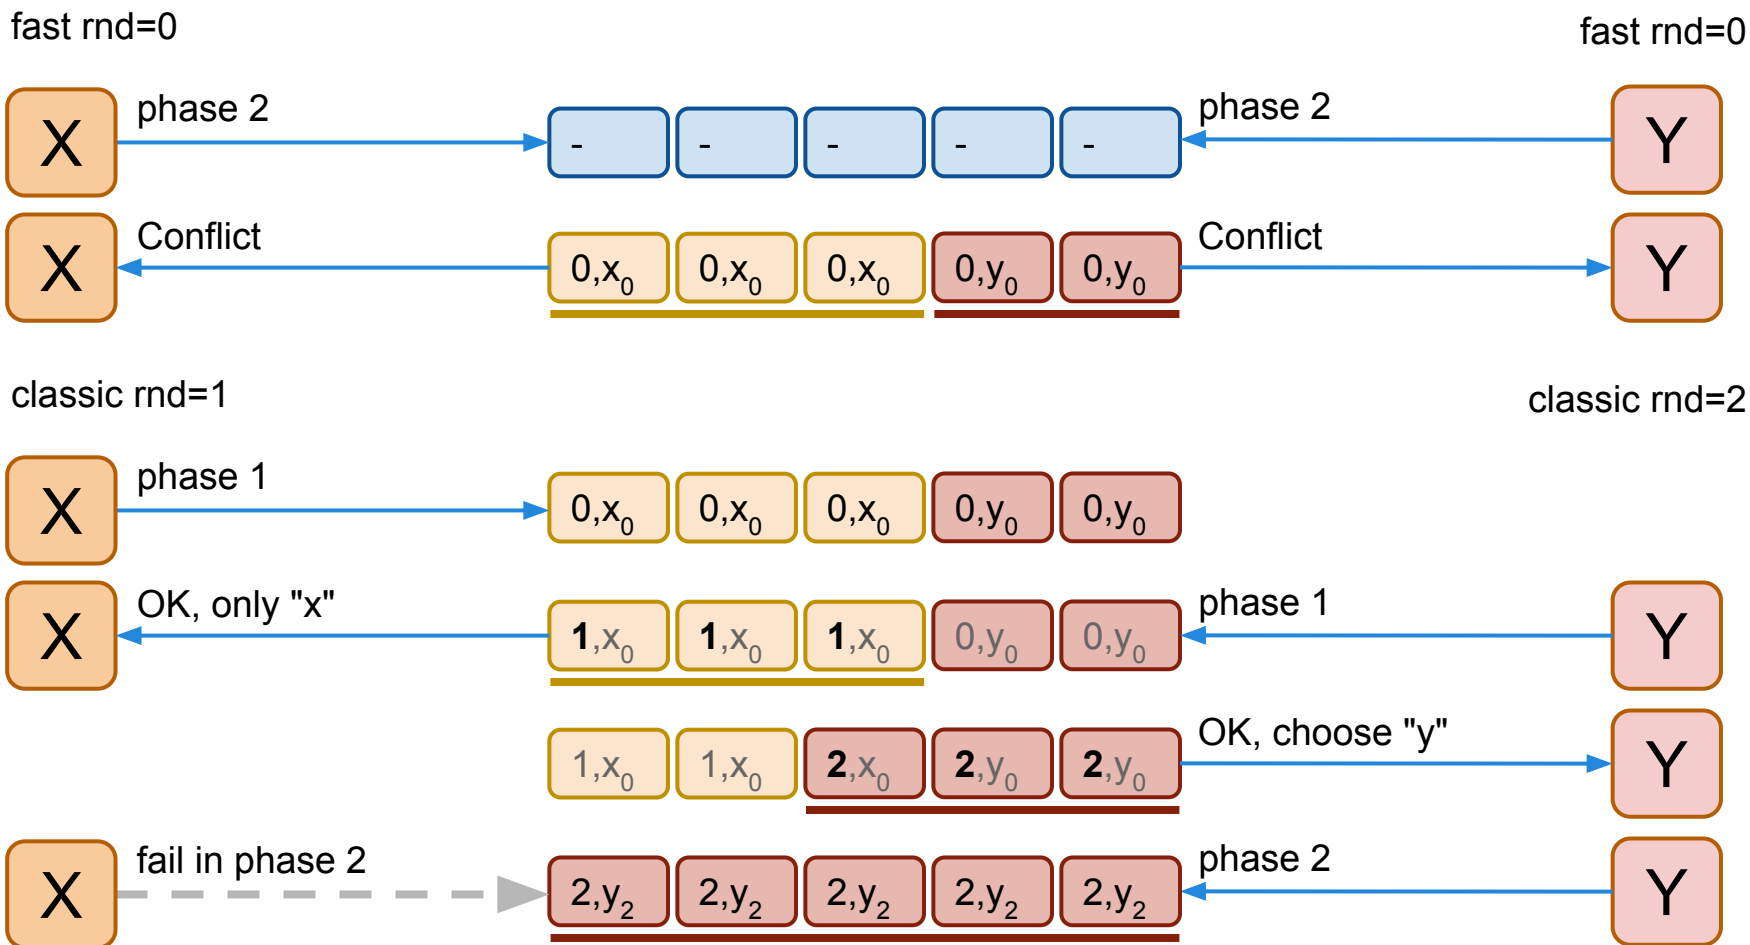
fast rnd=0

fast rnd=0

X phase 2 - - - - - phase 2 Y

X Conflict $0,x_0$ $0,x_0$ $0,x_0$ $0,y_0$ $0,y_0$ Conflict Y

classic rnd=1

classic rnd=2

X phase 1 $0,x_0$ $0,x_0$ $0,x_0$ $0,y_0$ $0,y_0$

X OK, only "x" $1,x_0$ $1,x_0$ $1,x_0$ $0,y_0$ $0,y_0$ phase 1 Y

$1,x_0$ $1,x_0$ $2,x_0$ $2,y_0$ $2,y_0$ OK, choose "y" Y

X fail in phase 2 $2,y_2$ $2,y_2$ $2,y_2$ $2,y_2$ $2,y_2$ phase 2 Y